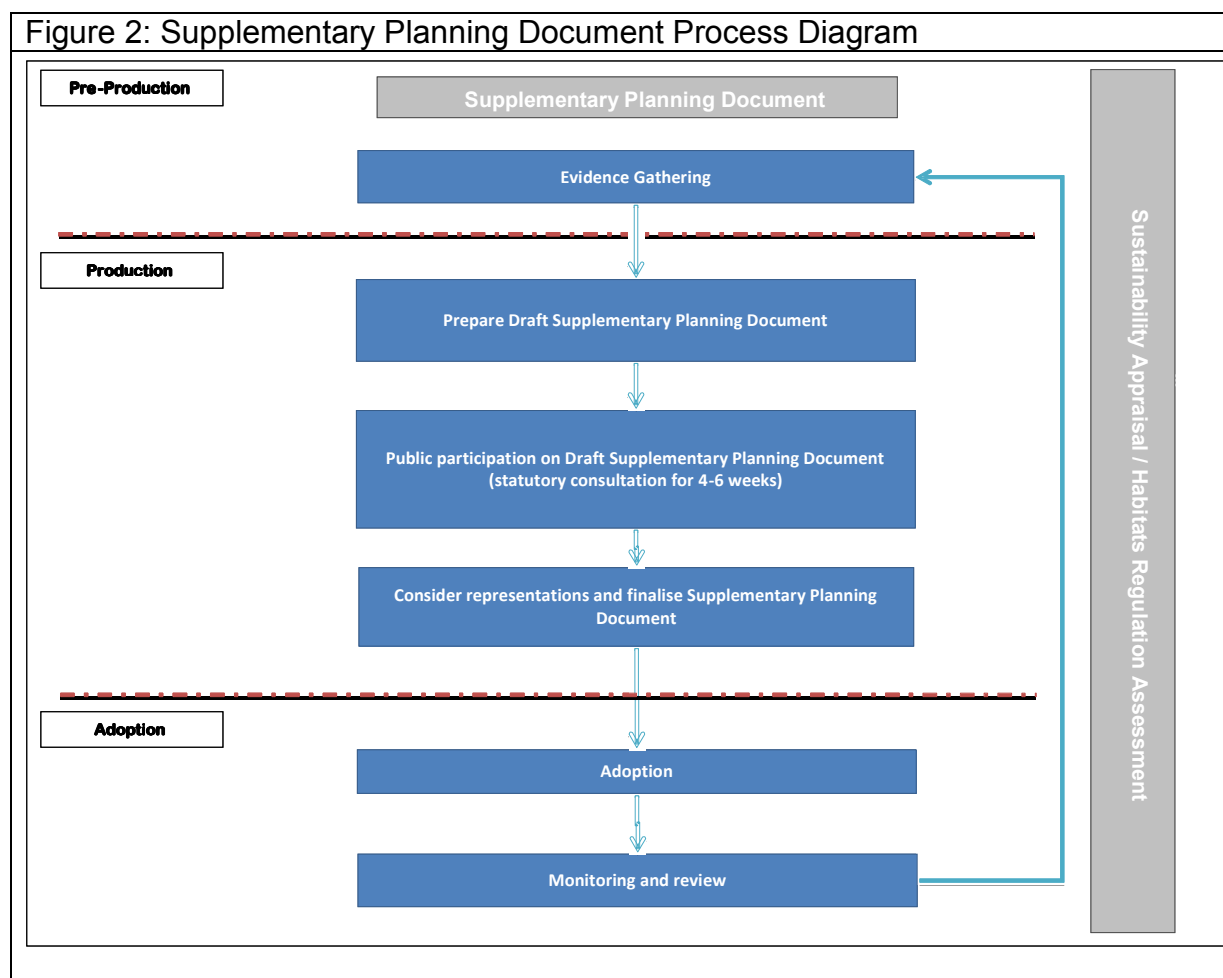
Figure 2: Supplementary Planning Document Process Diagram

Pre-Production

Supplementary Planning Document

Evidence Gathering

Production

Prepare Draft Supplementary Planning Document

Public participation on Draft Supplementary Planning Document (statutory consultation for 4-6 weeks)

Consider representations and finalise Supplementary Planning Document

Adoption

Adoption

Monitoring and review

Sustainability Appraisal / Habitats Regulation Assessment